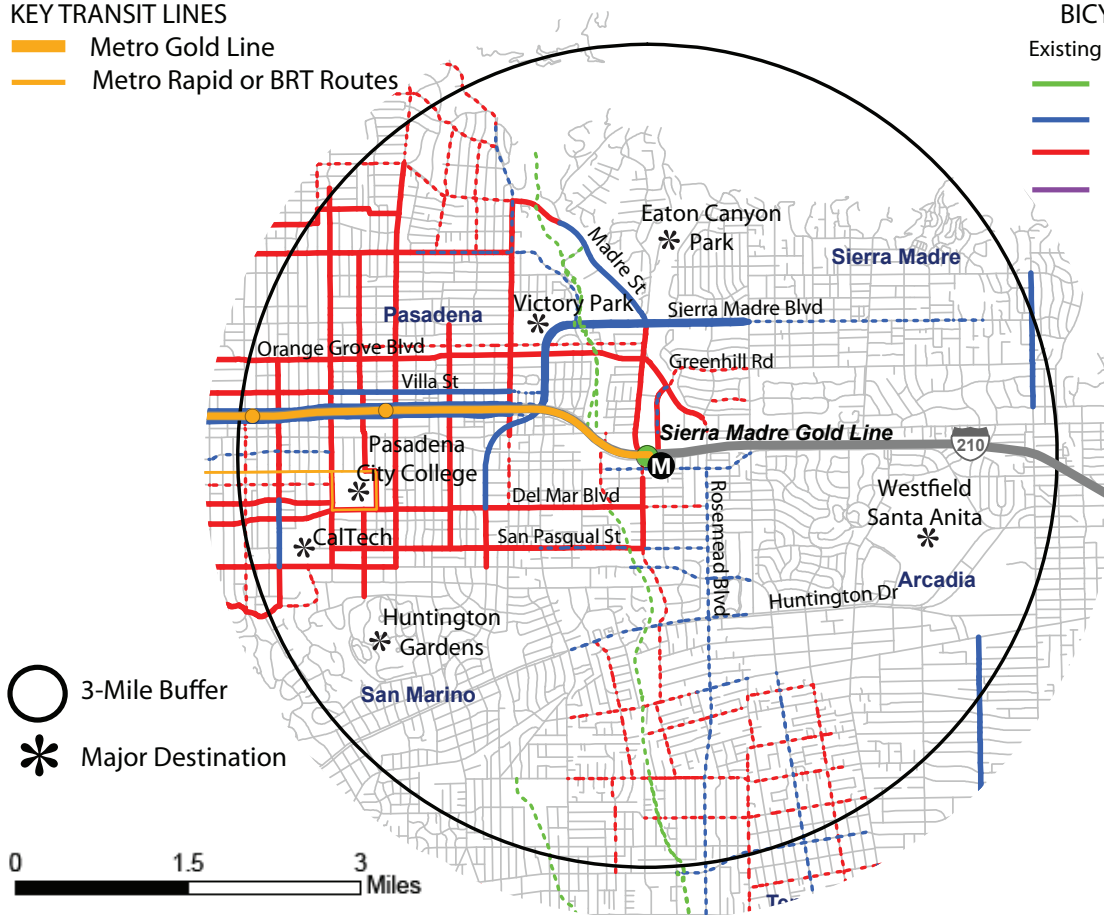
KEY TRANSIT LINES
Metro Gold Line
Metro Rapid or BRT Routes

BICY
Existing

Eaton Canyon Park
Madre St
Sierra Madre
Pasadena
Victory Park
Sierra Madre Blvd
Orange Grove Blvd
Greenhill Rd
Villa St
Sierra Madre Gold Line
210
Pasadena City College
M
Del Mar Blvd
Rosemead Blvd
Westfield Santa Anita
CalTech
San Pasqual St
Arcadia
Huntington Dr
Huntington Gardens
San Marino

3-Mile Buffer
Major Destination

0 1.5 3 Miles